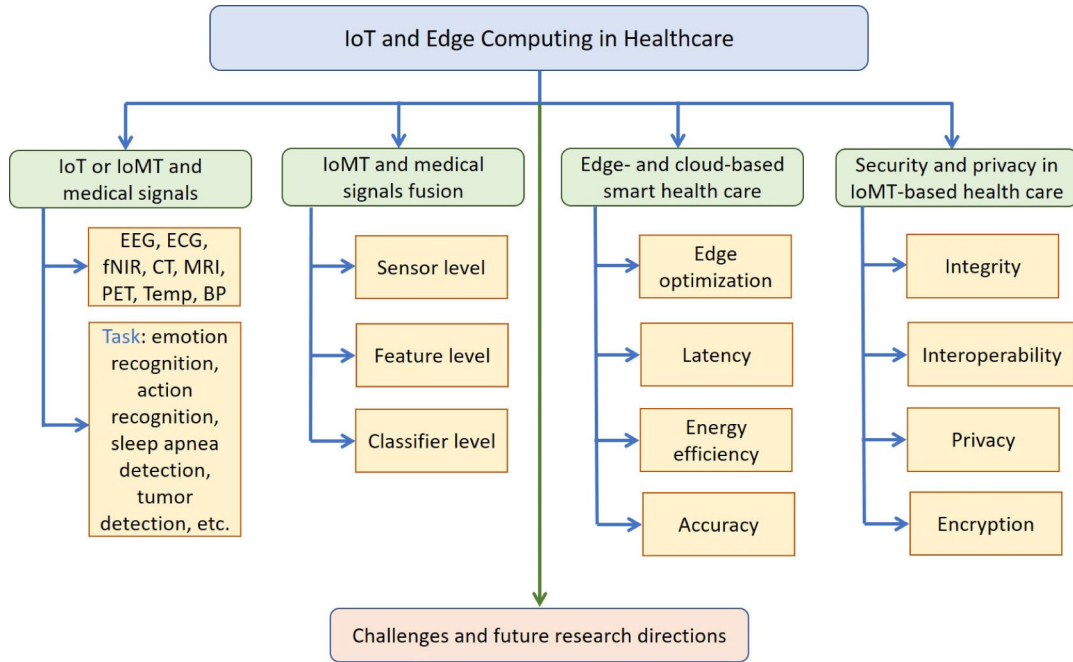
IoT and Edge Computing in Healthcare

IoT or IoMT and medical signals

EEG, ECG, fNIR, CT, MRI, PET, Temp, BP

Task: emotion recognition, action recognition, sleep apnea detection, tumor detection, etc.

IoMT and medical signals fusion

Sensor level

Feature level

Classifier level

Edge- and cloud-based smart health care

Edge optimization

Latency

Energy efficiency

Accuracy

Security and privacy in IoMT-based health care

Integrity

Interoperability

Privacy

Encryption

Challenges and future research directions